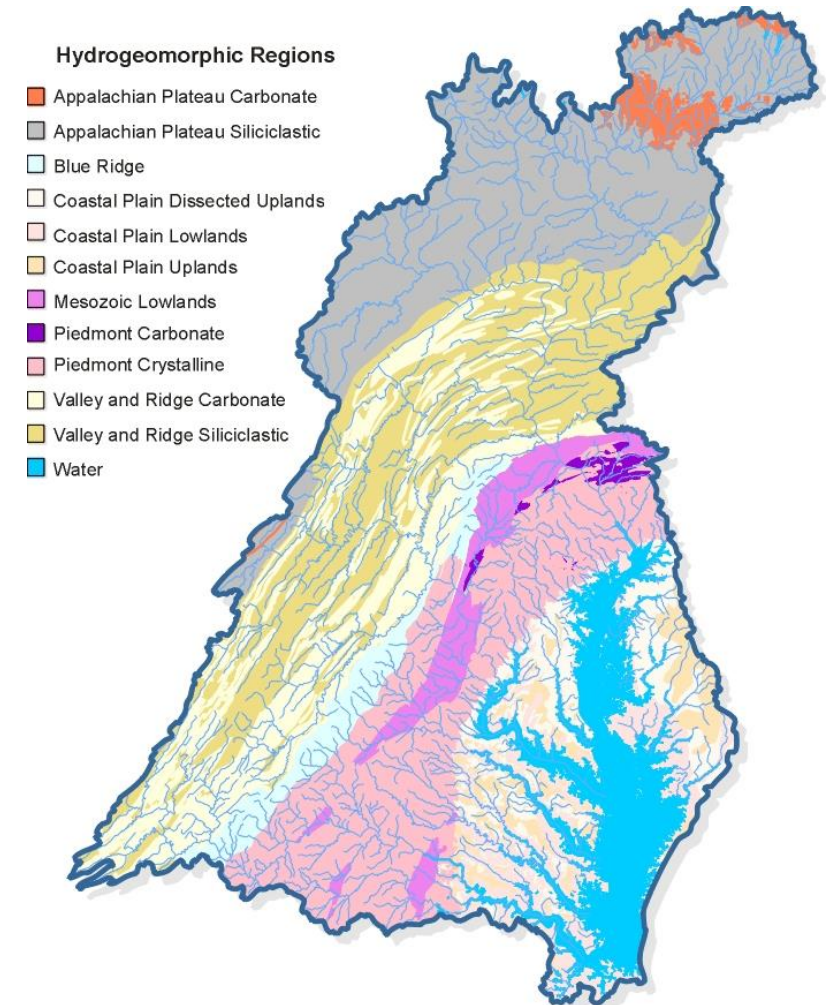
Hydrogeomorphic Regions

Appalachian Plateau Carbonate
Appalachian Plateau Siliciclastic
Blue Ridge
Coastal Plain Dissected Uplands
Coastal Plain Lowlands
Coastal Plain Uplands
Mesozoic Lowlands
Piedmont Carbonate
Piedmont Crystalline
Valley and Ridge Carbonate
Valley and Ridge Siliciclastic
Water